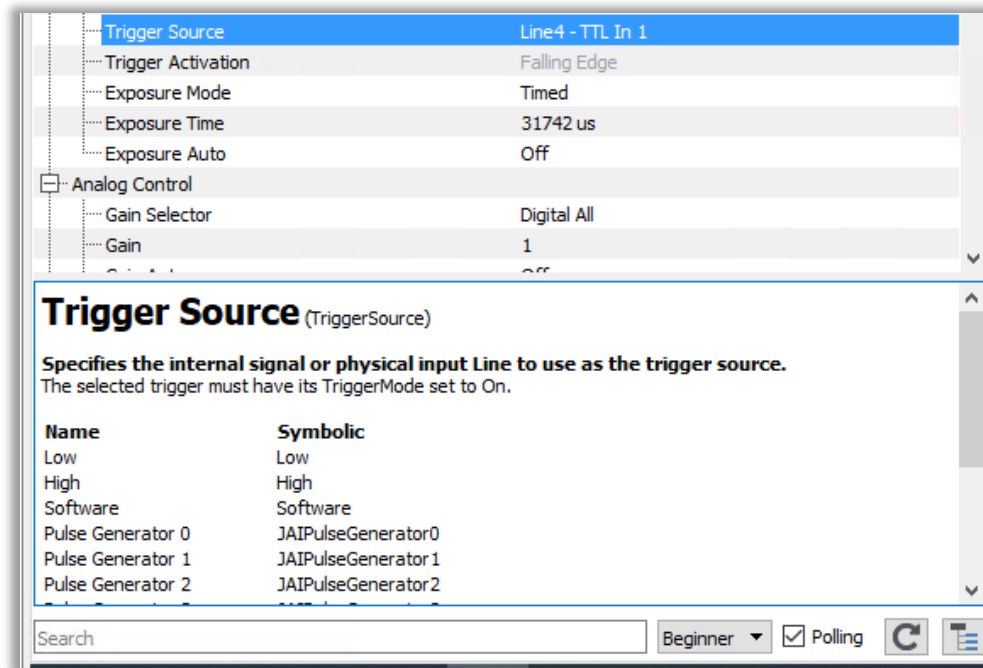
| | |
|---|---|
| Trigger Source | Line4 - TTL In 1 |
| Trigger Activation | Falling Edge |
| Exposure Mode | Timed |
| Exposure Time | 31742 us |
| Exposure Auto | Off |
| Analog Control | |
| Gain Selector | Digital All |
| Gain | 1 |
| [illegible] | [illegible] |

Trigger Source (TriggerSource)

Specifies the internal signal or physical input Line to use as the trigger source.
The selected trigger must have its TriggerMode set to On.

| Name | Symbolic |
|---|---|
| Low | Low |
| High | High |
| Software | Software |
| Pulse Generator 0 | JAIPulseGenerator0 |
| Pulse Generator 1 | JAIPulseGenerator1 |
| Pulse Generator 2 | JAIPulseGenerator2 |
| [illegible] | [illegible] |

Search

Beginner

Polling